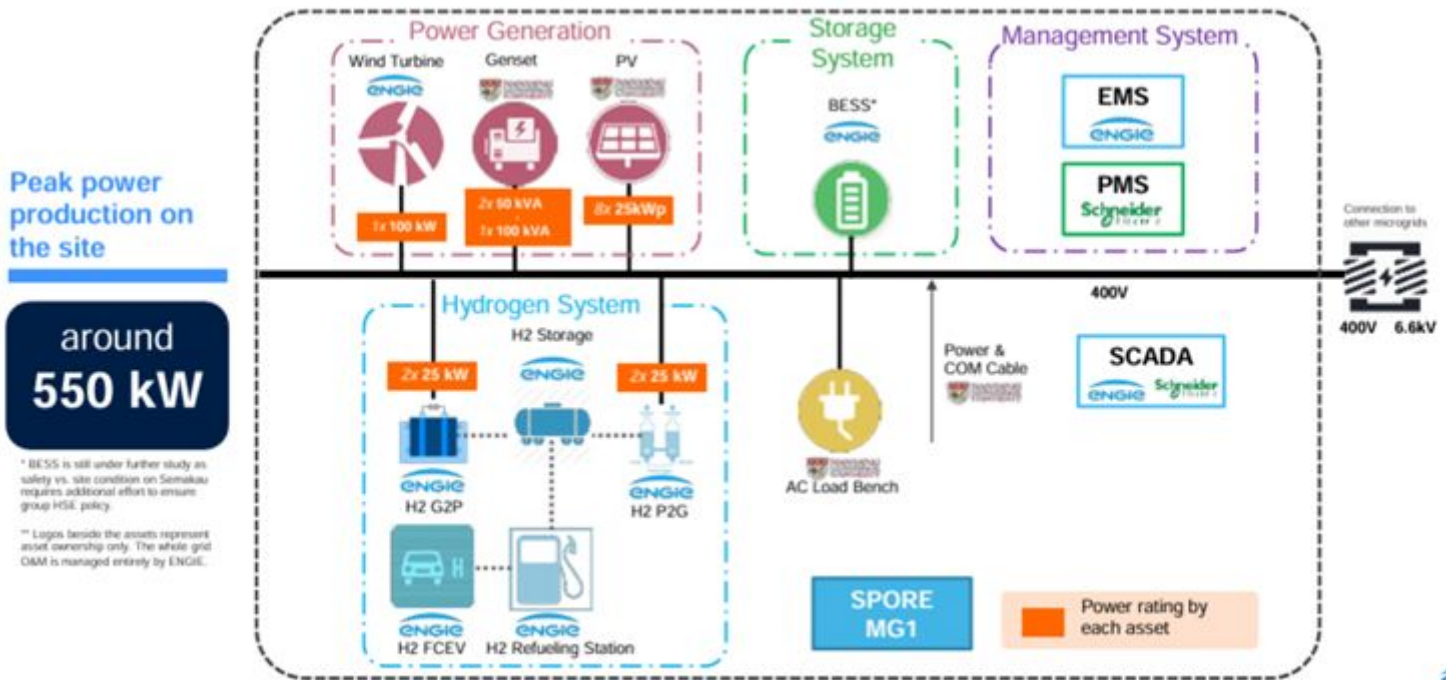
Peak power production on the site

around
550 kW

* BESS is still under further study as safety vs. site condition on Semakau requires additional effort to ensure group HSE policy.

** Logos beside the assets represent asset ownership only. The whole grid O&M is managed entirely by ENGIE.

Power Generation

Wind Turbine
engie
1x 100 kW

Genset
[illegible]
2x 50 kVA
1x 100 kVA

PV
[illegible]
8x 25kWp

Storage System

BESS*
engie

Management System

EMS
engie

PMS
Schneider Electric

Connection to other microgrids

400V

400V 6.6kV

Hydrogen System

H2 Storage
engie

2x 25 kW

2x 25 kW

engie
H2 G2P

engie
H2 P2G

H

engie
H2 FCEV

engie
H2 Refueling Station

AC Load Bench

Power & COM Cable

SCADA
engie Schneider Electric

SPORE MG1

Power rating by each asset